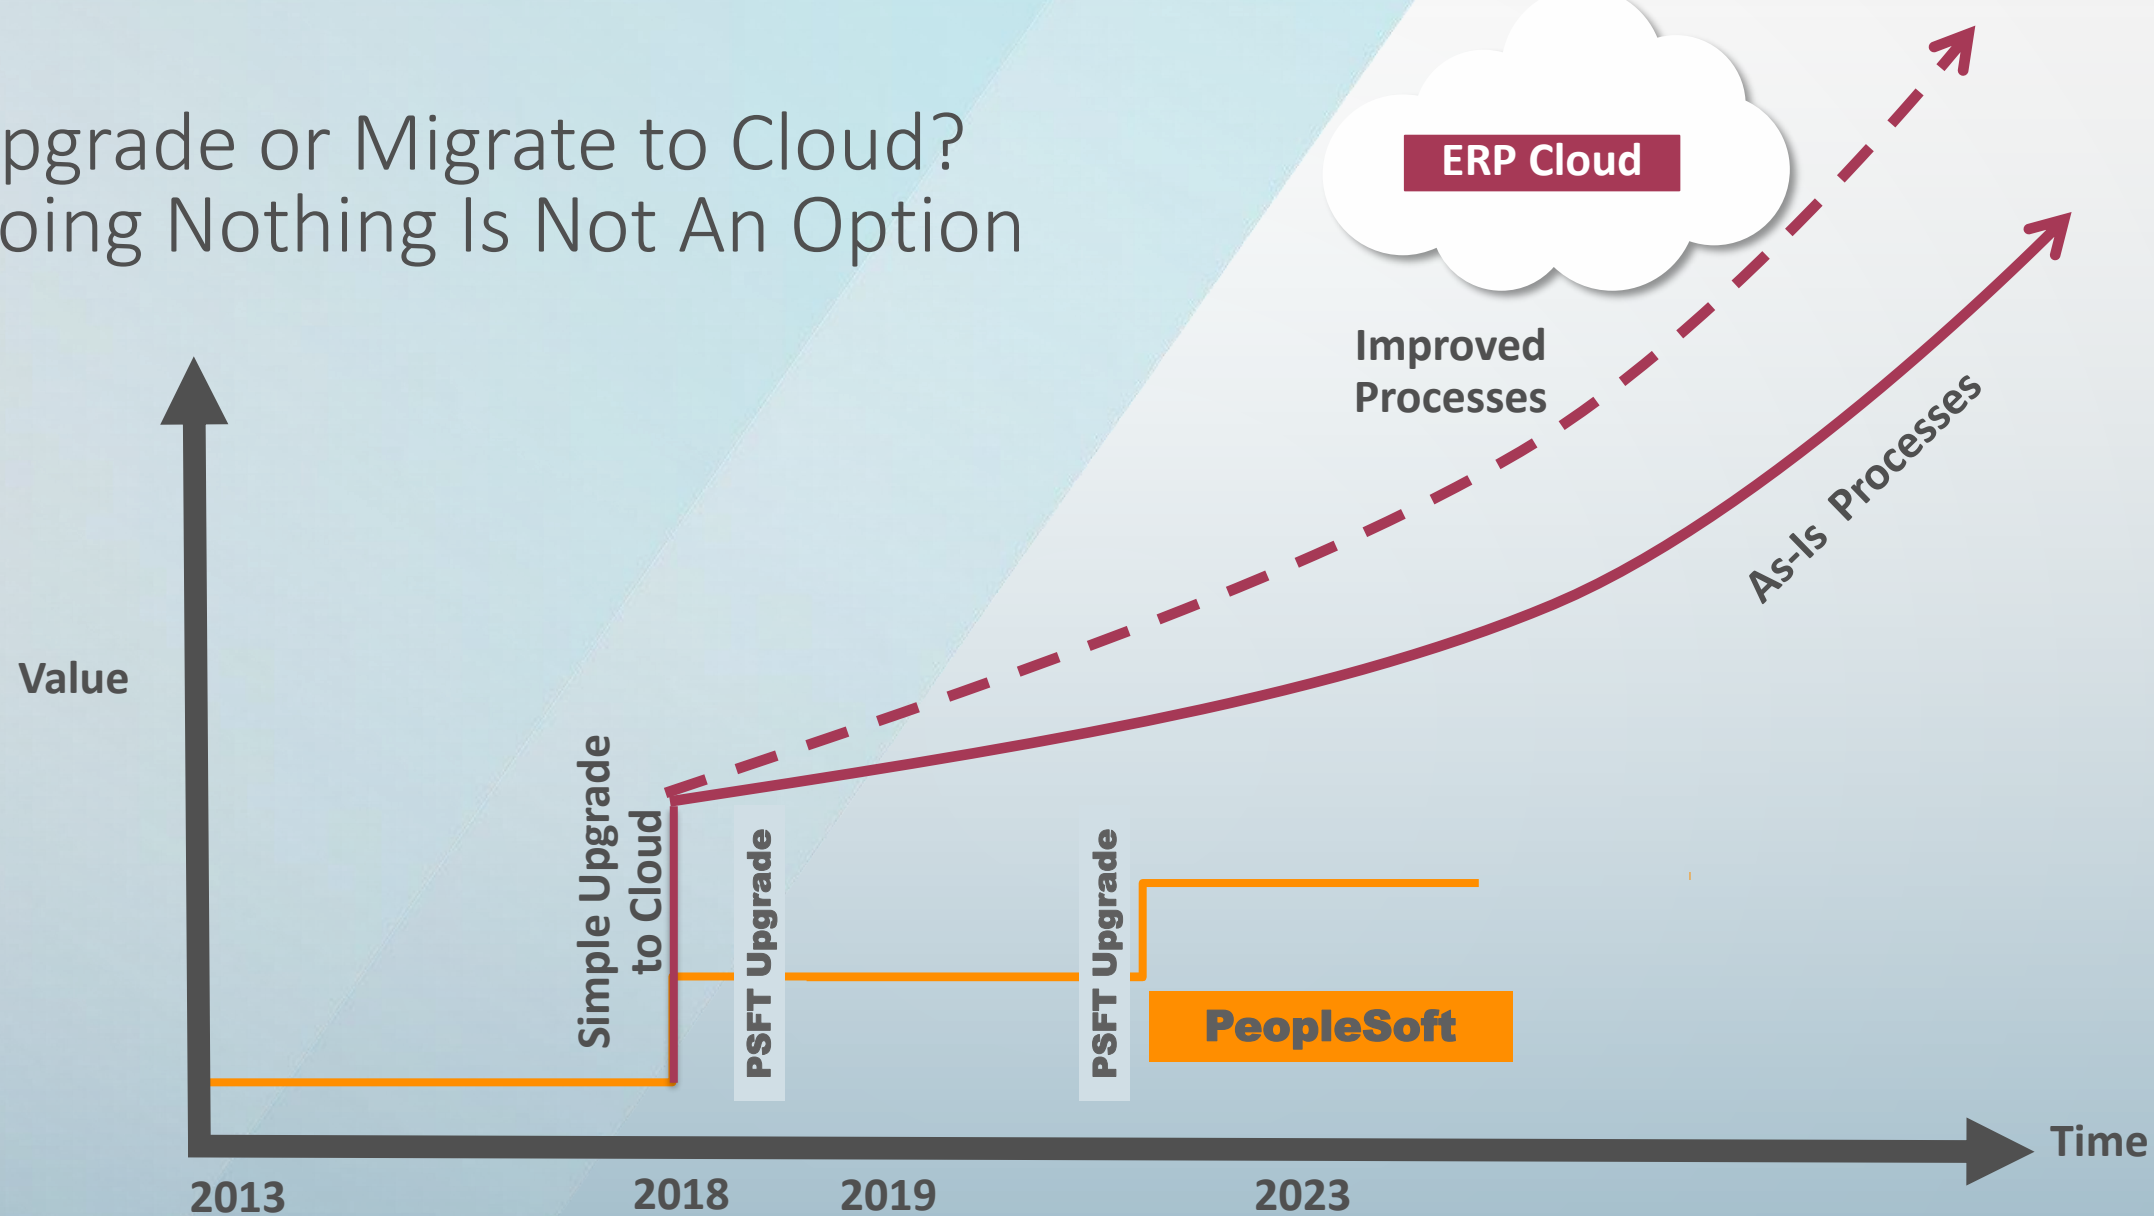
pgrade or Migrate to Cloud?
oing Nothing Is Not An Option

ERP Cloud

Improved Processes

As-Is Processes

Value

Simple Upgrade to Cloud

PSFT Upgrade

PSFT Upgrade

PeopleSoft

Time

2013

2018

2019

2023